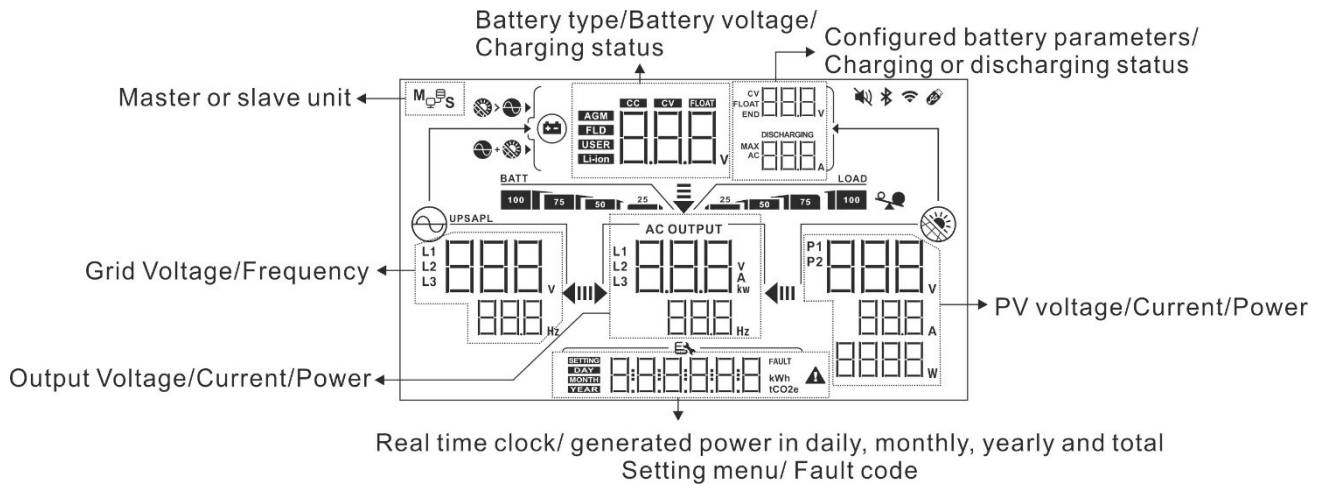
Battery type/Battery voltage/
Charging status

Configured battery parameters/
Charging or discharging status

Master or slave unit

M S

CC CV FLOAT
AGM
FLD
USER
Li-ion
V

CV
FLOAT
END
V
DISCHARGING
MAX
AC
A

BATT
100 75 50 25
25 50 75 100
LOAD

UPSAPL

AC OUTPUT

Grid Voltage/Frequency

L1
L2
L3
V
Hz

L1
L2
L3
V
A
kw
Hz

P1
P2
V
A
W

PV voltage/Current/Power

Output Voltage/Current/Power

SETTING
DAY
MONTH
YEAR
FAULT
kWh
tCO2e

Real time clock/ generated power in daily, monthly, yearly and total
Setting menu/ Fault code